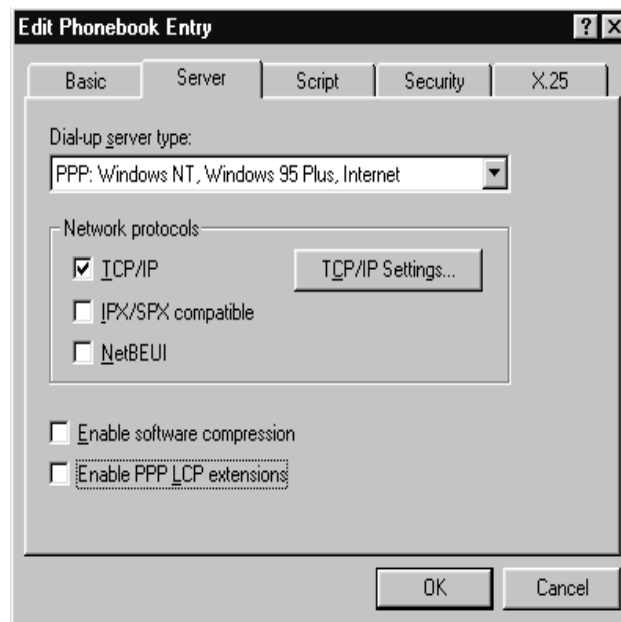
Edit Phonebook Entry

?

Basic

Server

Script

Security

X.25

Dial-up server type:

PPP: Windows NT, Windows 95 Plus, Internet

Network protocols

TCP/IP

TCP/IP Settings...

IPX/SPX compatible

NetBEUI

Enable software compression

Enable PPP LCP extensions

OK

Cancel